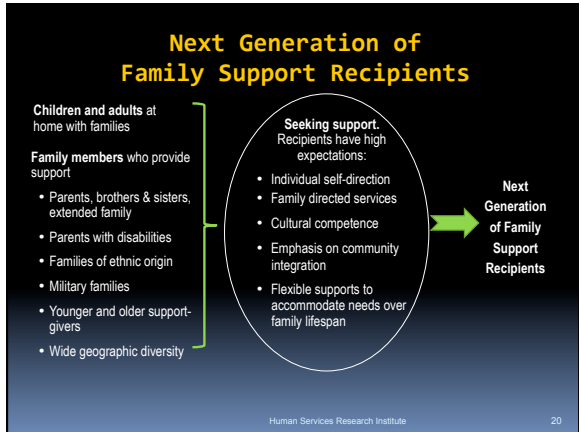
Next Generation of Family Support Recipients

Children and adults at home with families

Family members who provide support

- Parents, brothers & sisters, extended family
- Parents with disabilities
- Families of ethnic origin
- Military families
- Younger and older support-givers
- Wide geographic diversity

Seeking support. Recipients have high expectations:

- Individual self-direction
- Family directed services
- Cultural competence
- Emphasis on community integration
- Flexible supports to accommodate needs over family lifespan

Next Generation of Family Support Recipients

Human Services Research Institute

20